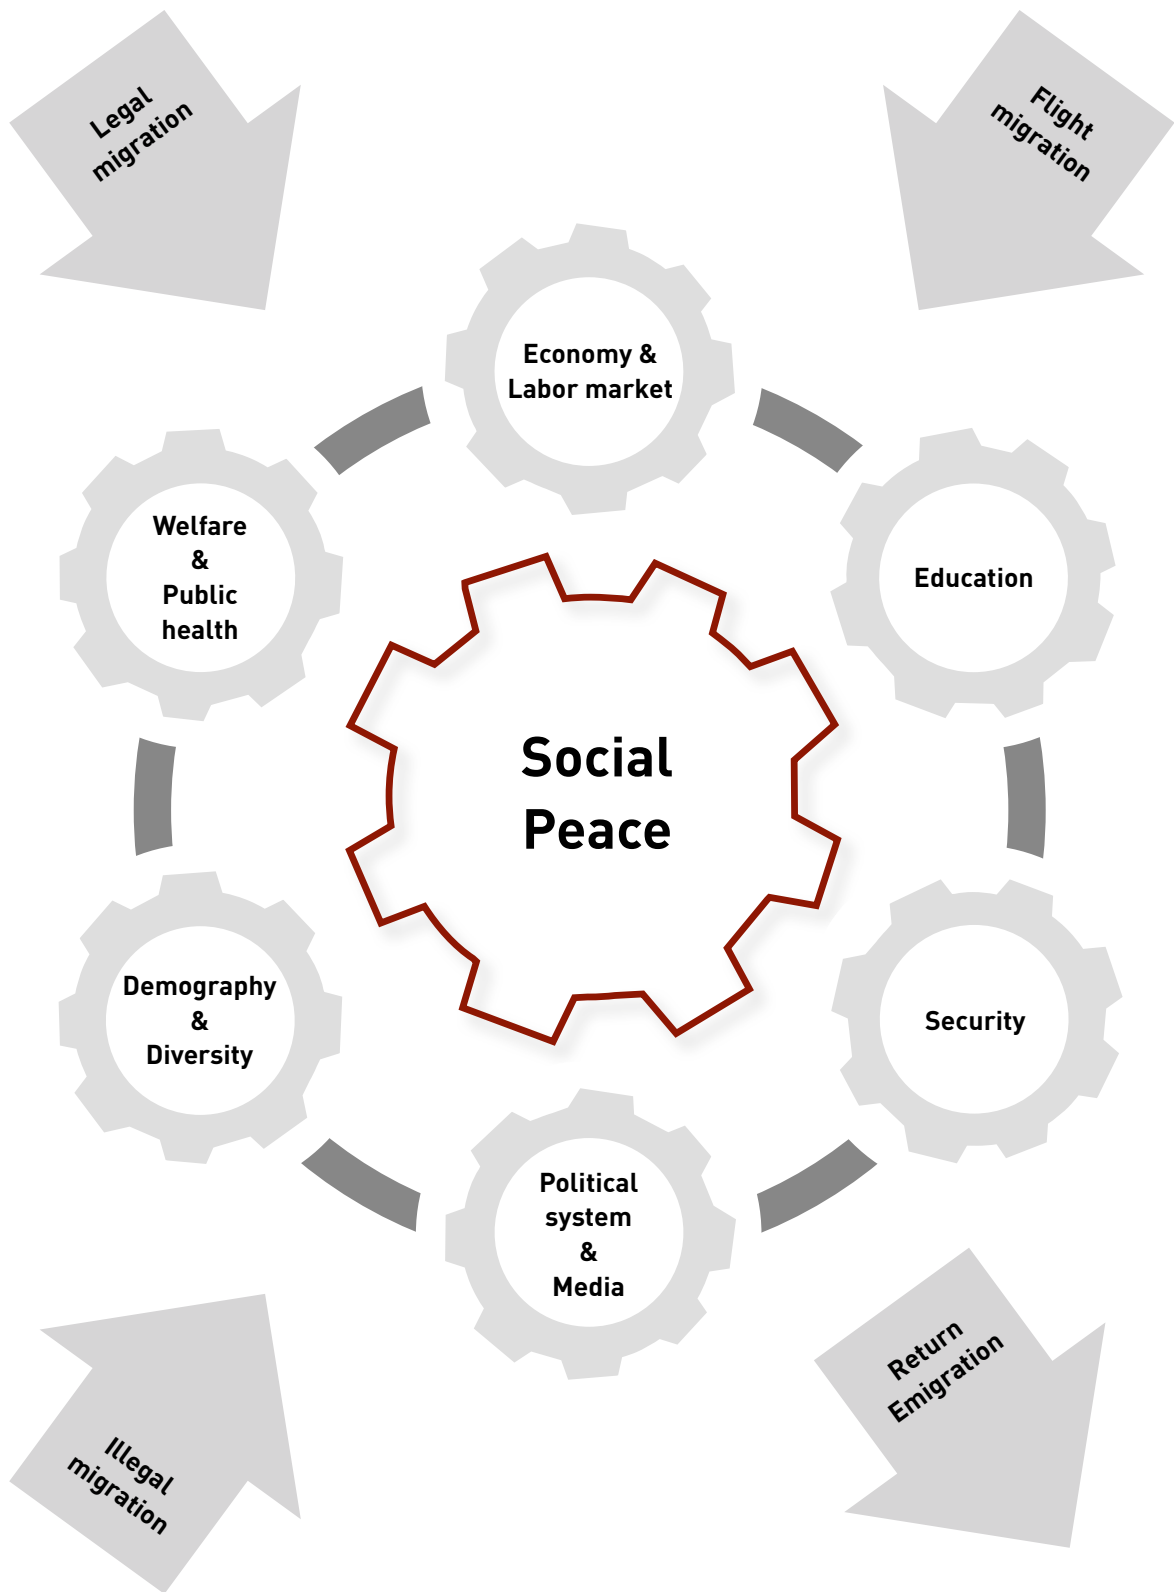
Legal migration

Flight migration

Economy & Labor market

Welfare & Public health

Education

Social Peace

Demography & Diversity

Security

Political system & Media

Illegal migration

Return Emigration